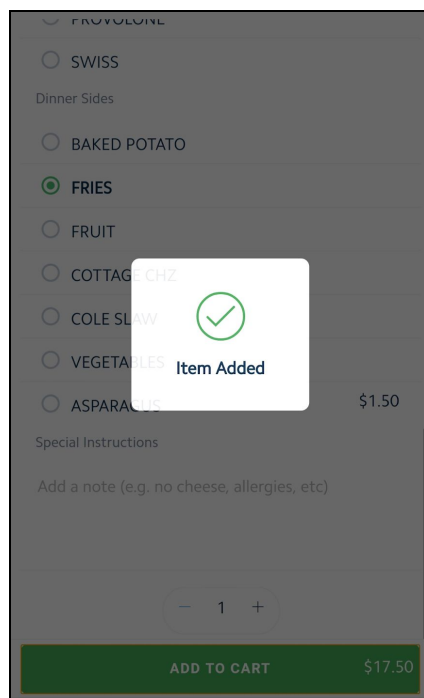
PROVOLONE

SWISS

Dinner Sides

BAKED POTATO

FRIES

FRUIT

COTTAGE CHZ

COLE SLAW

VEGETABLES

ASPARAGUS $1.50

Item Added

Special Instructions

Add a note (e.g. no cheese, allergies, etc)

− 1 +

ADD TO CART $17.50